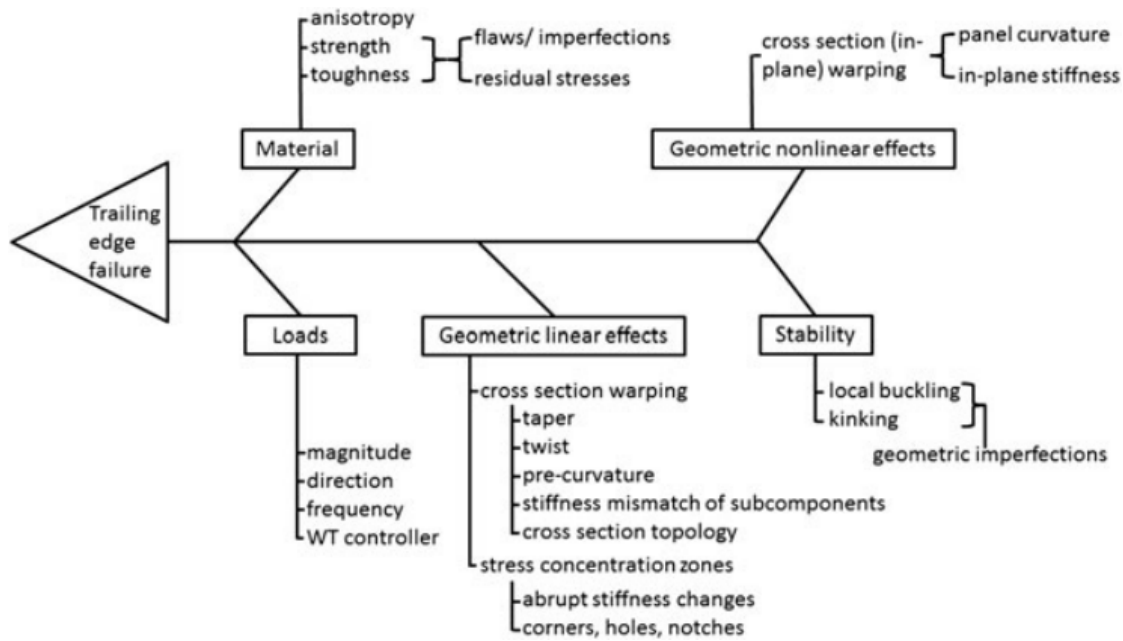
anisotropy
strength
toughness
flaws/ imperfections
residual stresses

Material

cross section (in-plane) warping
panel curvature
in-plane stiffness

Geometric nonlinear effects

Trailing edge failure

Loads
magnitude
direction
frequency
WT controller

Geometric linear effects
cross section warping
taper
twist
pre-curvature
stiffness mismatch of subcomponents
cross section topology
stress concentration zones
abrupt stiffness changes
corners, holes, notches

Stability
local buckling
kinking
geometric imperfections